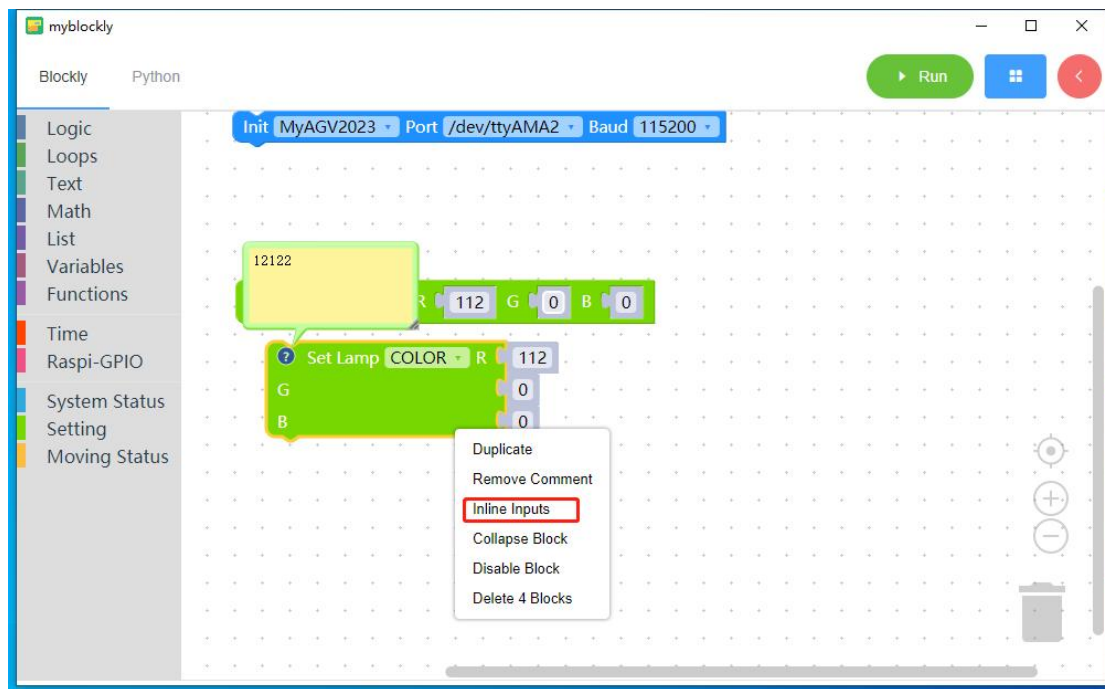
myblockly

Blockly Python

Run

Logic
Loops
Text
Math
List
Variables
Functions
Time
Raspi-GPIO
System Status
Setting
Moving Status

Init MyAGV2023 Port /dev/ttyAMA2 Baud 115200

12122

R 112 G 0 B 0

Set Lamp COLOR R 112
G 0
B 0

Duplicate
Remove Comment
Inline Inputs
Collapse Block
Disable Block
Delete 4 Blocks